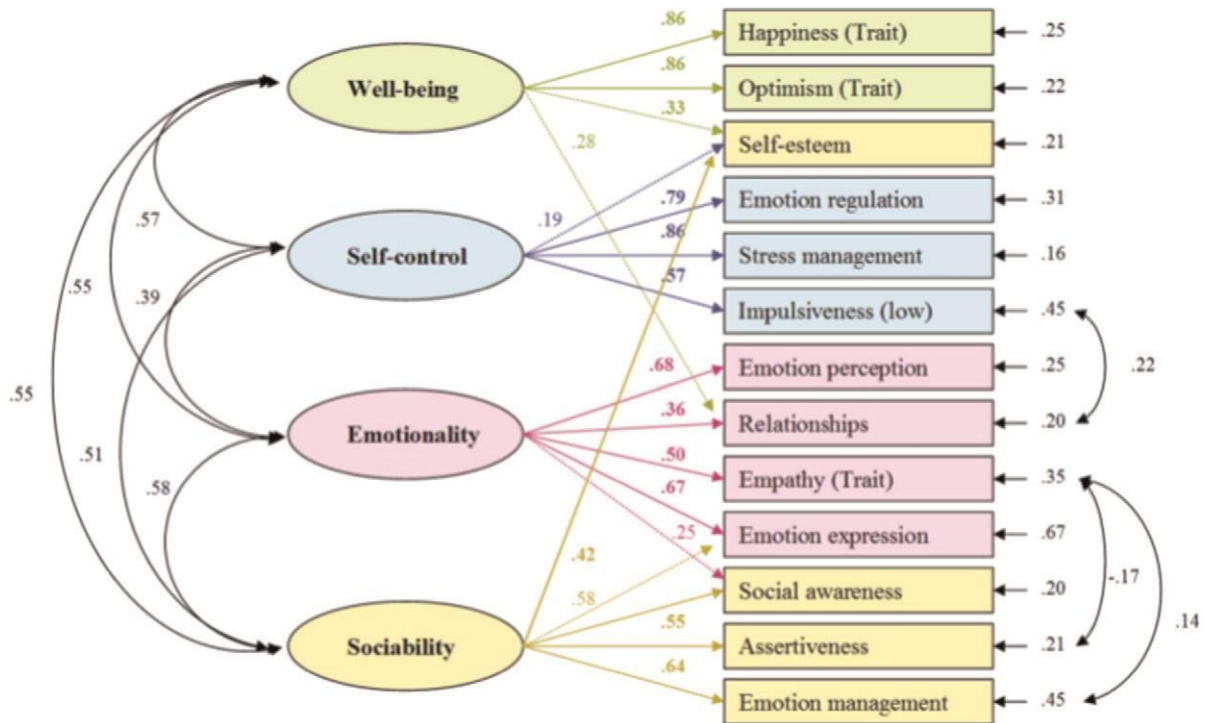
Well-being
Self-control
Emotionality
Sociability

.57
.55
.39
.55
.51
.58

.86
.86
.33
.28
.19
.79
.86
.57
.68
.36
.50
.67
.25
.42
.58
.55
.64

Happiness (Trait) .25
Optimism (Trait) .22
Self-esteem .21
Emotion regulation .31
Stress management .16
Impulsiveness (low) .45
Emotion perception .25
Relationships .20
Empathy (Trait) .35
Emotion expression .67
Social awareness .20
Assertiveness .21
Emotion management .45

.22
-.17
.14